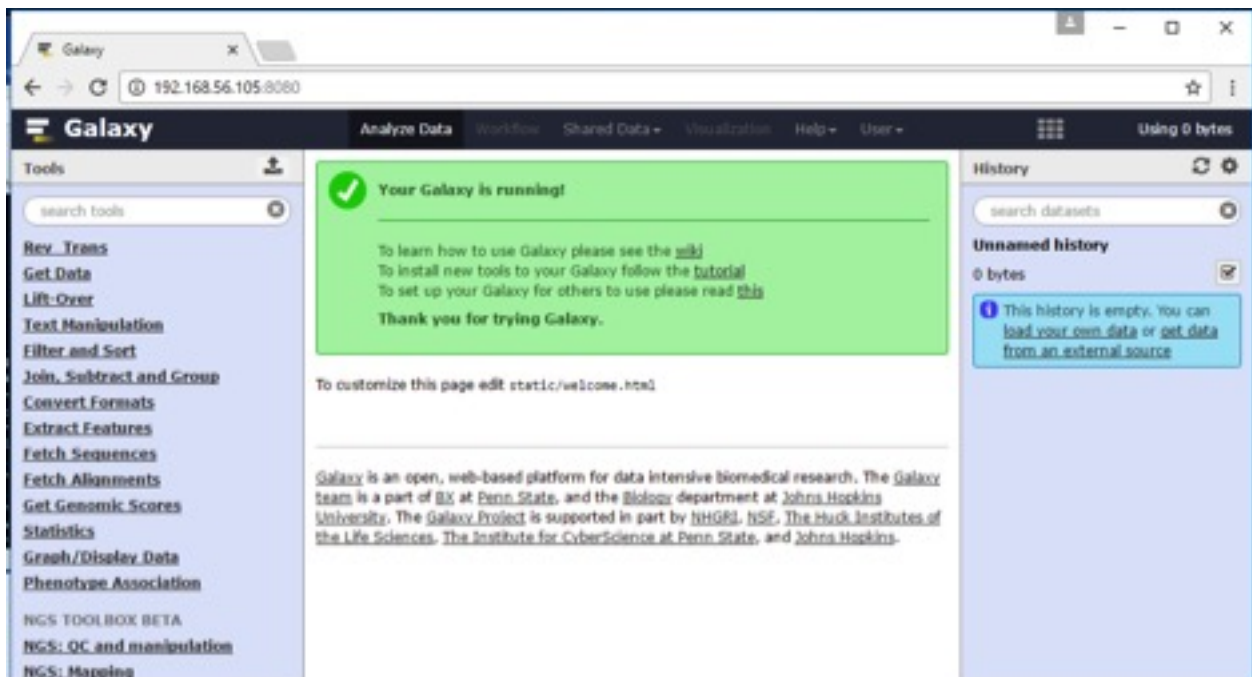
Galaxy ×

192.168.56.105:8080

Galaxy

Analyze Data Workflow Shared Data ▾ Visualization Help ▾ User ▾

Using 0 bytes

Tools

search tools

Rev_Trans
Get Data
Lift-Over
Text Manipulation
Filter and Sort
Join, Subtract and Group
Convert Formats
Extract Features
Fetch Sequences
Fetch Alignments
Get Genomic Scores
Statistics
Graph/Display Data
Phenotype Association

NGS TOOLBOX BETA
NGS: QC and manipulation
NGS: Mapping

Your Galaxy is running!

To learn how to use Galaxy please see the wiki
To install new tools to your Galaxy follow the tutorial
To set up your Galaxy for others to use please read this

Thank you for trying Galaxy.

To customize this page edit static/welcome.html

Galaxy is an open, web-based platform for data intensive biomedical research. The Galaxy team is a part of BX at Penn State, and the Biology department at Johns Hopkins University. The Galaxy Project is supported in part by NHGRI, NSF, The Huck Institutes of the Life Sciences, The Institute for CyberScience at Penn State, and Johns Hopkins.

History

search datasets

Unnamed history
0 bytes

This history is empty. You can load your own data or get data from an external source